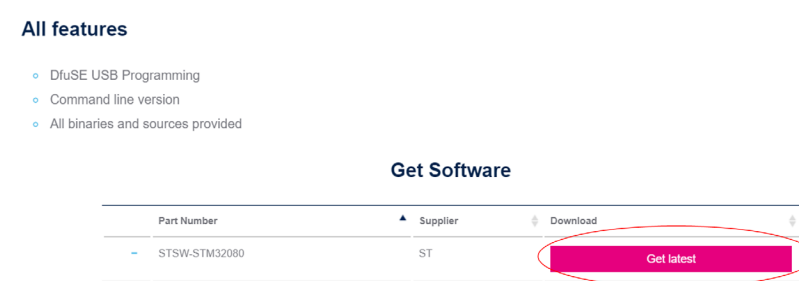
All features

- DfuSE USB Programming
- Command line version
- All binaries and sources provided

Get Software

| | Part Number | Supplier | Download |
|---|---|---|---|
| – | STSW-STM32080 | ST | Get latest |